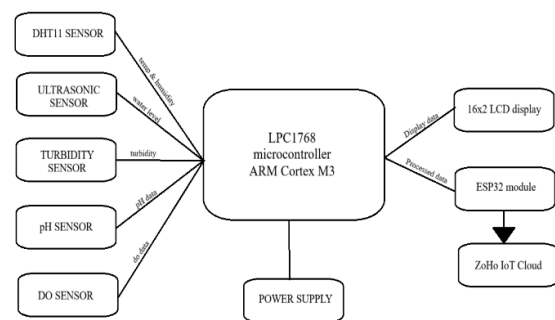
DHT11 SENSOR

temp & humidity

ULTRASONIC SENSOR

water level

TURBIDITY SENSOR

turbidity

pH SENSOR

pH data

DO SENSOR

do data

LPC1768 microcontroller ARM Cortex M3

Display data

16x2 LCD display

Processed data

ESP32 module

ZoHo IoT Cloud

POWER SUPPLY